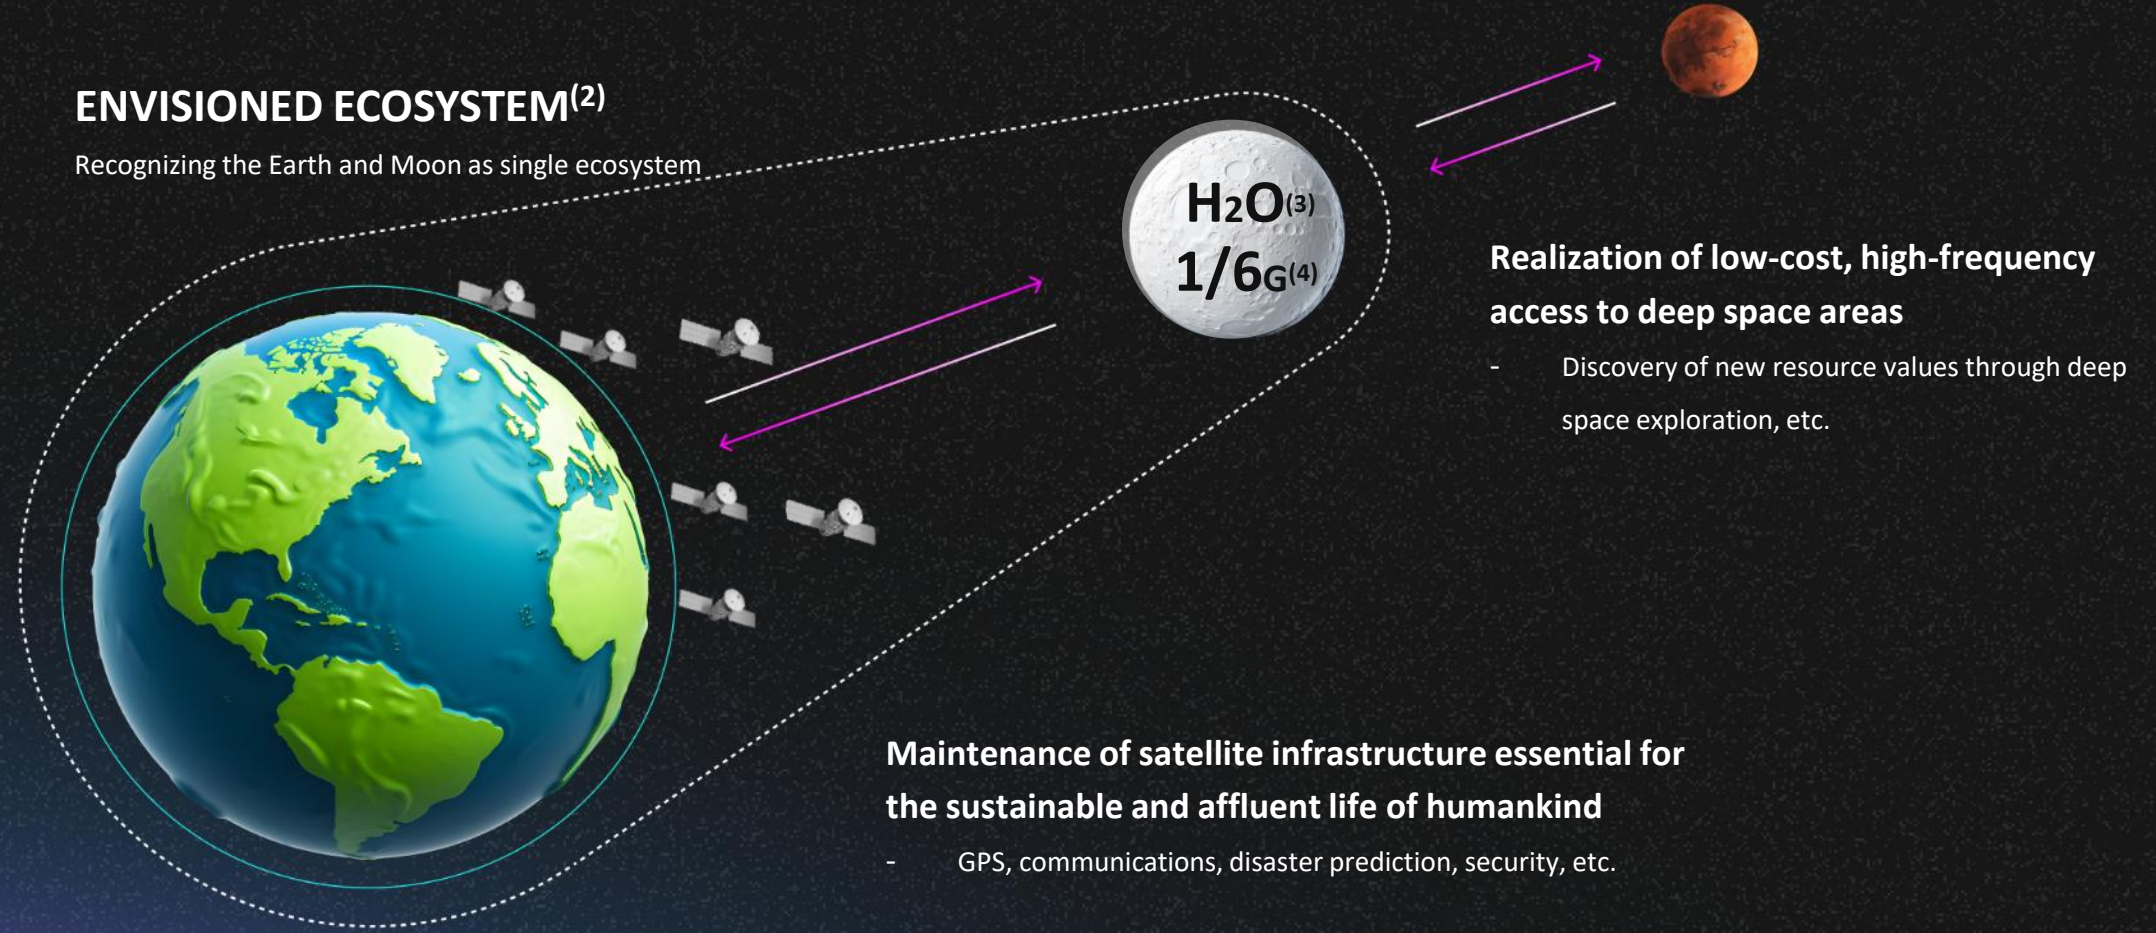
ENVISIONED ECOSYSTEM$^{(2)}$

Recognizing the Earth and Moon as single ecosystem

$H_2O^{(3)}$
$1/6G^{(4)}$

Realization of low-cost, high-frequency access to deep space areas

- Discovery of new resource values through deep space exploration, etc.

Maintenance of satellite infrastructure essential for the sustainable and affluent life of humankind

- GPS, communications, disaster prediction, security, etc.